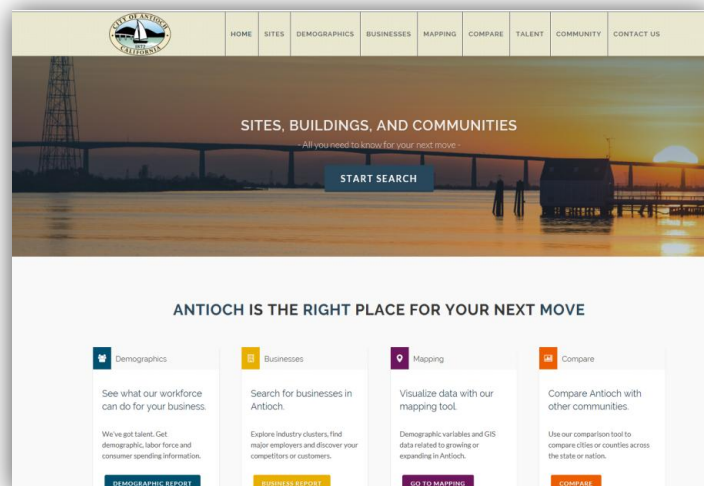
CITY OF ANTIOCH
1872
CALIFORNIA

HOME SITES DEMOGRAPHICS BUSINESSES MAPPING COMPARE TALENT COMMUNITY CONTACT US

SITES, BUILDINGS, AND COMMUNITIES
- All you need to know for your next move -
START SEARCH

ANTIOCH IS THE RIGHT PLACE FOR YOUR NEXT MOVE

Demographics
See what our workforce can do for your business.
We've got talent. Get demographic, labor force and consumer spending information.
DEMOGRAPHIC REPORT

Businesses
Search for businesses in Antioch.
Explore industry clusters, find major employers and discover your competitors or customers.
BUSINESS REPORT

Mapping
Visualize data with our mapping tool.
Demographic variables and GIS data related to growing or expanding in Antioch.
GO TO MAPPING

Compare
Compare Antioch with other communities.
Use our comparison tool to compare cities or counties across the state or nation.
COMPARE